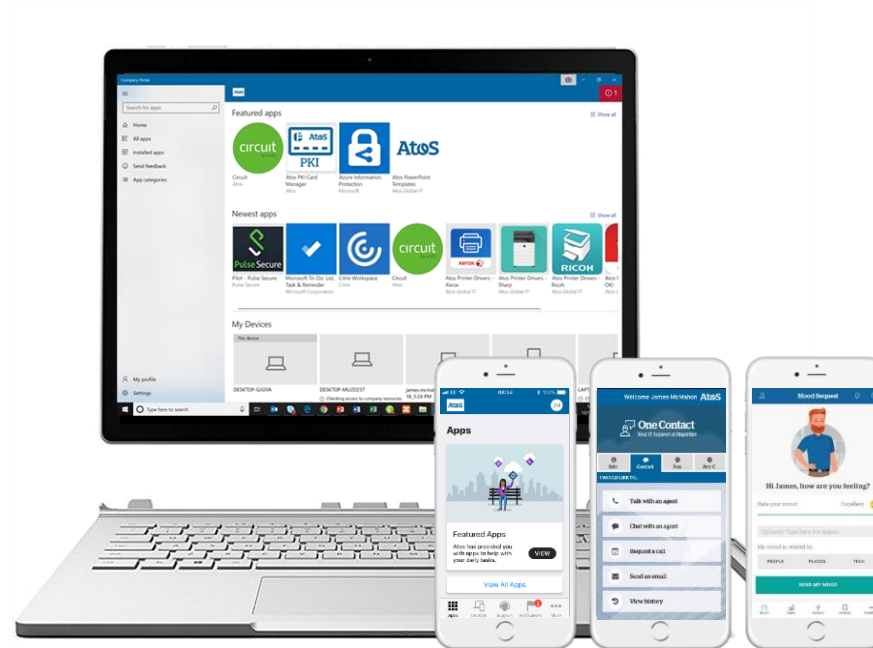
Company Portal

Search for apps

Home

All apps

Installed apps

Send feedback

App categories

My profile

Settings

Atos

Featured apps

Show all

circuit

Circuit
Atos

Atos PKI

PKI

Atos PKI Card Manager
Atos

Azure Information Protection
Microsoft

AtoS

Atos PowerPoint Templates
Atos Global IT

Newest apps

Show all

Pulse Secure

Pilot - Pulse Secure
Pulse Secure

Microsoft To-Do: List, Task & Reminder
Microsoft Corporation

Citrix Workspace
Citrix

circuit

Circuit
Atos

Atos Printer Drivers - Xerox
Atos Global IT

Atos Printer Drivers - Sharp
Atos Global IT

RICOH

Atos Printer Drivers - Ricoh
Atos Global IT

My Devices

This device

DESKTOP-G10VA

DESKTOP-MU2D237
Checking access to company resources

Type here to search

Atos

Apps

Featured Apps

Atos has provided you with apps to help with your daily tasks.

VIEW

View All Apps

Apps

Welcome James McMahon Atos

One Contact

Talk with an agent

Chat with an agent

Request a call

Send an email

View history

Mood Request

Hi James, how are you feeling?

Rate your mood

Excellent

My mood is related to

PEOPLE

PLACES

TECH

SEND MY MOOD